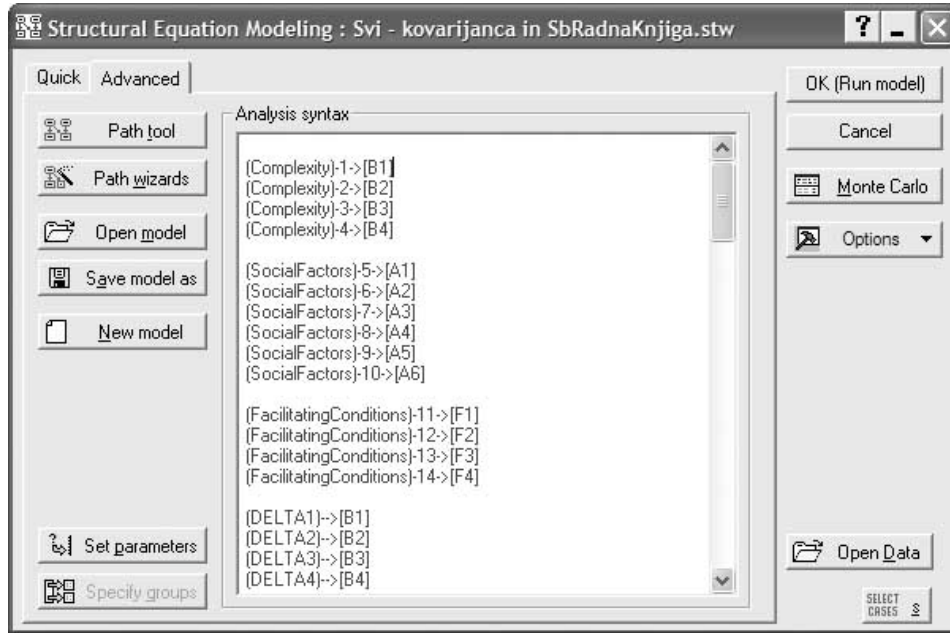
Structural Equation Modeling : Svi - kovarijanca in SbRadnaKnjiga.stw

Quick Advanced

Path tool
Path wizards
Open model
Save model as
New model

Analysis syntax

(Complexity)-1->[B1]
(Complexity)-2->[B2]
(Complexity)-3->[B3]
(Complexity)-4->[B4]

(SocialFactors)-5->[A1]
(SocialFactors)-6->[A2]
(SocialFactors)-7->[A3]
(SocialFactors)-8->[A4]
(SocialFactors)-9->[A5]
(SocialFactors)-10->[A6]

(FacilitatingConditions)-11->[F1]
(FacilitatingConditions)-12->[F2]
(FacilitatingConditions)-13->[F3]
(FacilitatingConditions)-14->[F4]

(DELTA1)-->[B1]
(DELTA2)-->[B2]
(DELTA3)-->[B3]
(DELTA4)-->[B4]

Set parameters
Specify groups

OK (Run model)
Cancel
Monte Carlo
Options
Open Data
SELECT CASES S